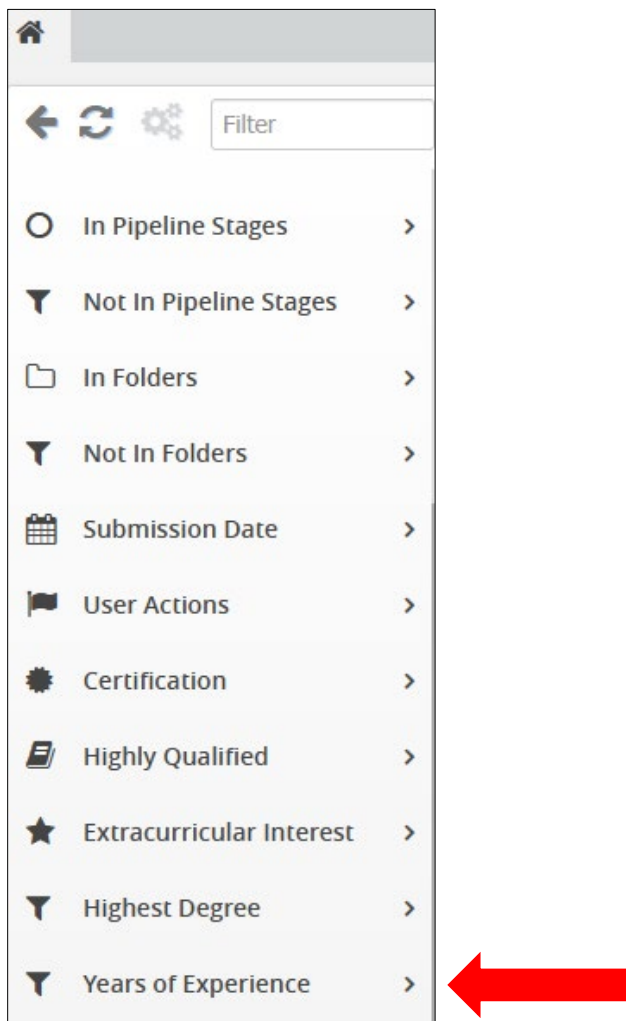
Filter

In Pipeline Stages

Not In Pipeline Stages

In Folders

Not In Folders

Submission Date

User Actions

Certification

Highly Qualified

Extracurricular Interest

Highest Degree

Years of Experience